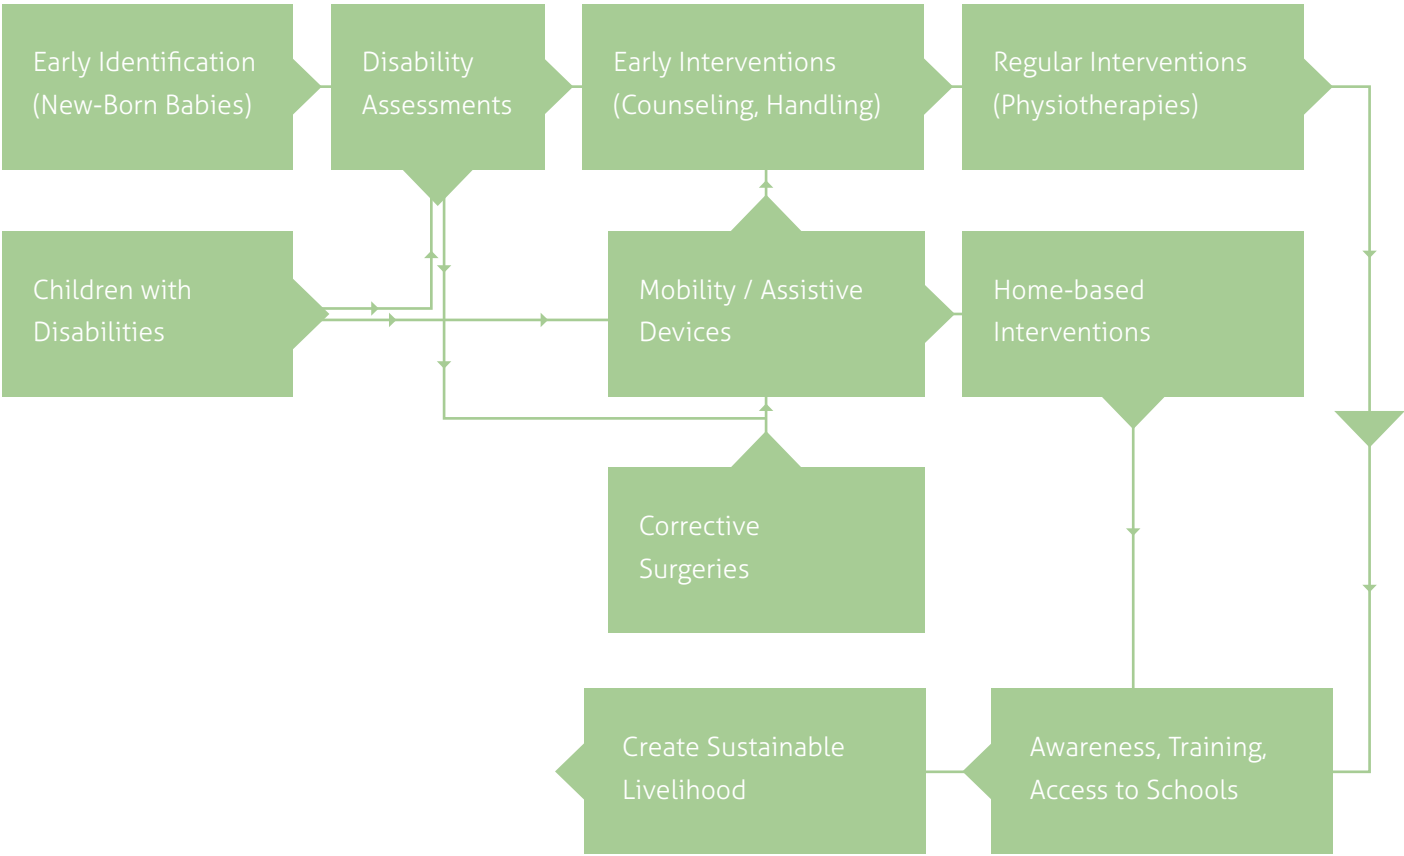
Early Identification (New-Born Babies)

Disability Assessments

Early Interventions (Counseling, Handling)

Regular Interventions (Physiotherapies)

Children with Disabilities

Mobility / Assistive Devices

Home-based Interventions

Corrective Surgeries

Create Sustainable Livelihood

Awareness, Training, Access to Schools